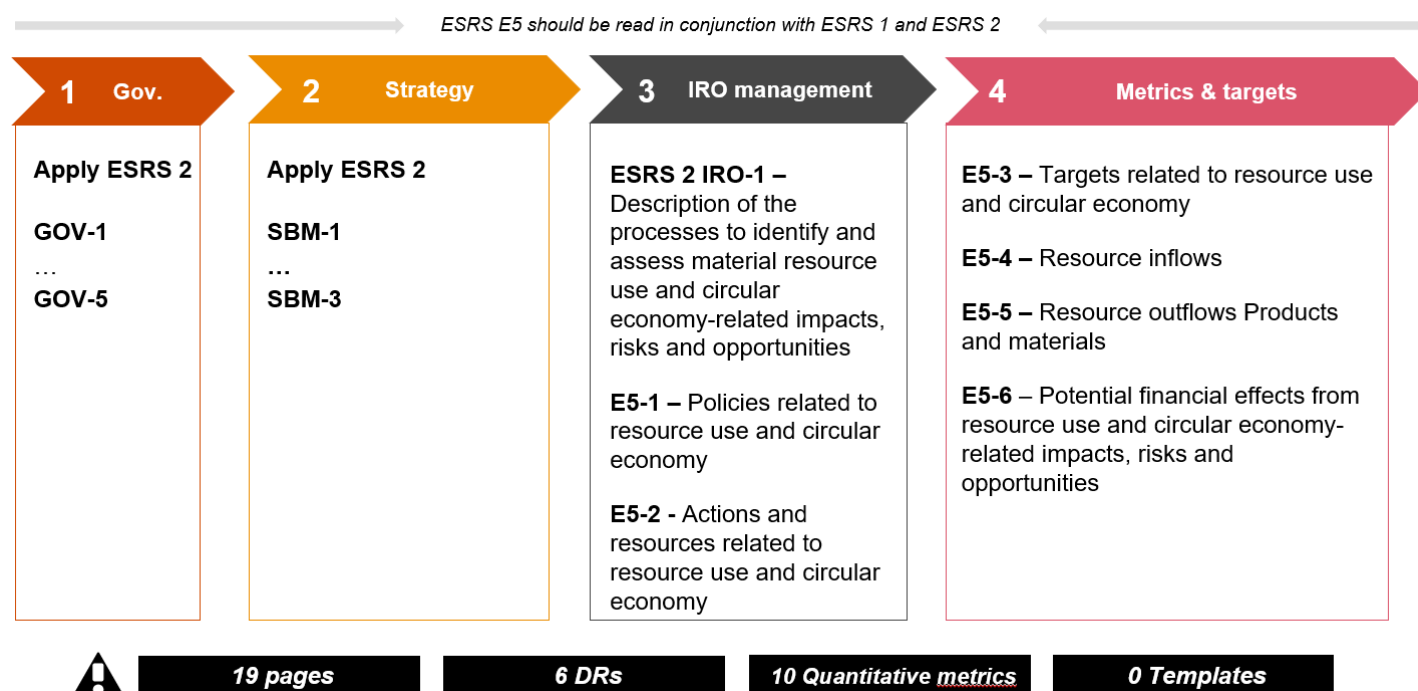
ESRS E5 should be read in conjunction with ESRS 1 and ESRS 2

1 Gov.

Apply ESRS 2

GOV-1
…
GOV-5

2 Strategy

Apply ESRS 2

SBM-1
…
SBM-3

3 IRO management

ESRS 2 IRO-1 – Description of the processes to identify and assess material resource use and circular economy-related impacts, risks and opportunities

E5-1 – Policies related to resource use and circular economy

E5-2 - Actions and resources related to resource use and circular economy

4 Metrics & targets

E5-3 – Targets related to resource use and circular economy

E5-4 – Resource inflows

E5-5 – Resource outflows Products and materials

E5-6 – Potential financial effects from resource use and circular economy-related impacts, risks and opportunities

19 pages

6 DRs

10 Quantitative metrics

0 Templates